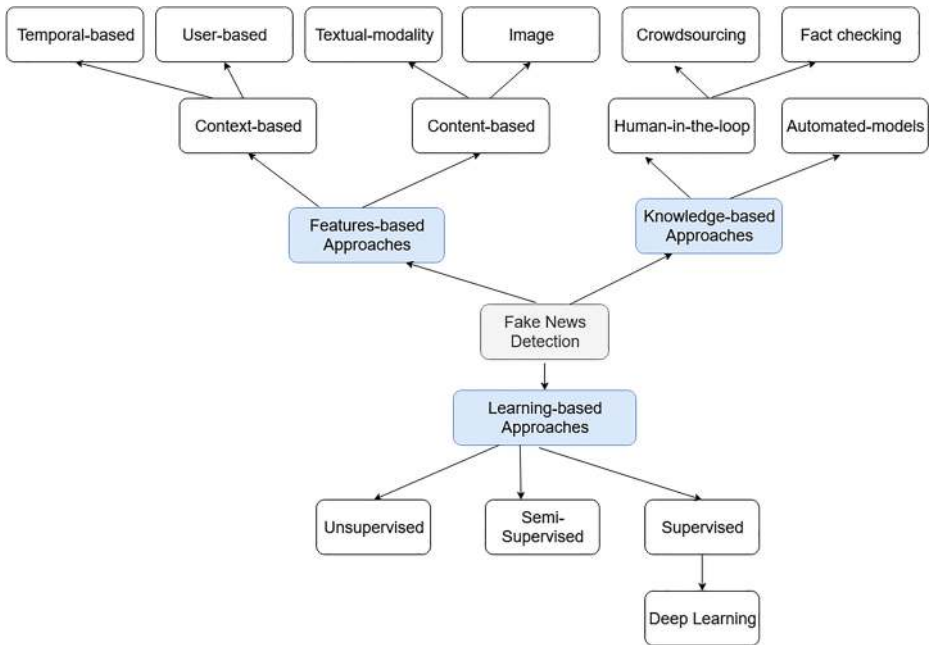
Temporal-based

User-based

Textual-modality

Image

Crowdsourcing

Fact checking

Context-based

Content-based

Human-in-the-loop

Automated-models

Features-based Approaches

Knowledge-based Approaches

Fake News Detection

Learning-based Approaches

Unsupervised

Semi-Supervised

Supervised

Deep Learning